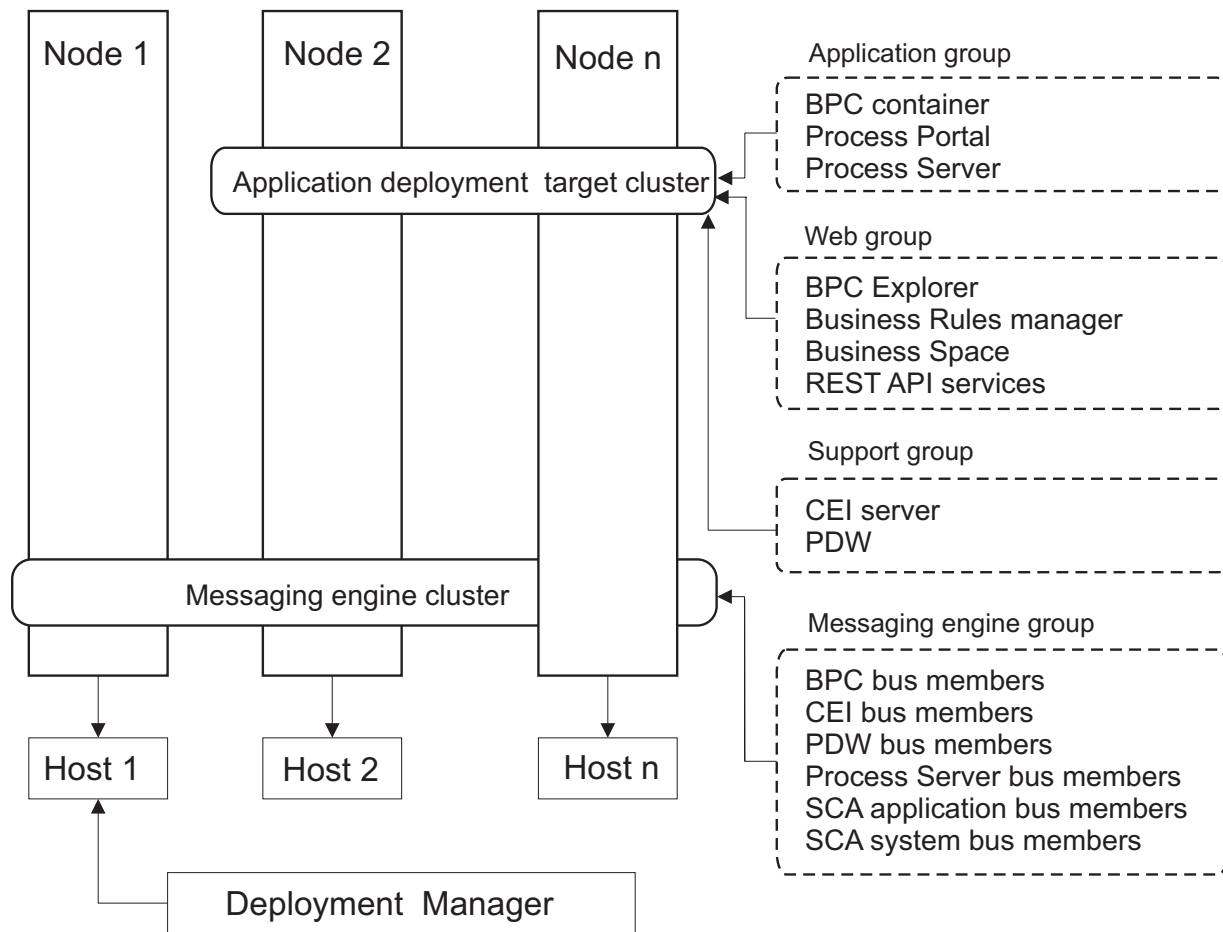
Node 1

Node 2

Node n

Application deployment target cluster

Messaging engine cluster

Host 1

Host 2

Host n

Deployment Manager

Application group

BPC container
Process Portal
Process Server

Web group

BPC Explorer
Business Rules manager
Business Space
REST API services

Support group

CEI server
PDW

Messaging engine group

BPC bus members
CEI bus members
PDW bus members
Process Server bus members
SCA application bus members
SCA system bus members